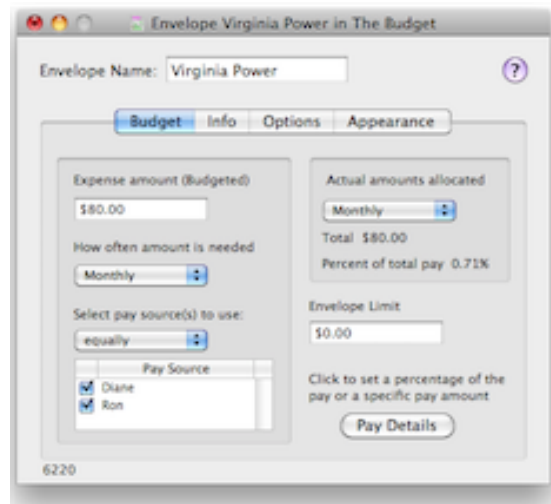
Envelope Virginia Power in The Budget

Envelope Name: Virginia Power

?

Budget Info Options Appearance

Expense amount (Budgeted)

$80.00

How often amount is needed

Monthly

Select pay source(s) to use:

equally

| Pay Source |
|---|
| Diane |
| Ron |

Actual amounts allocated

Monthly

Total $80.00

Percent of total pay 0.71%

Envelope Limit

$0.00

Click to set a percentage of the pay or a specific pay amount

Pay Details

6220